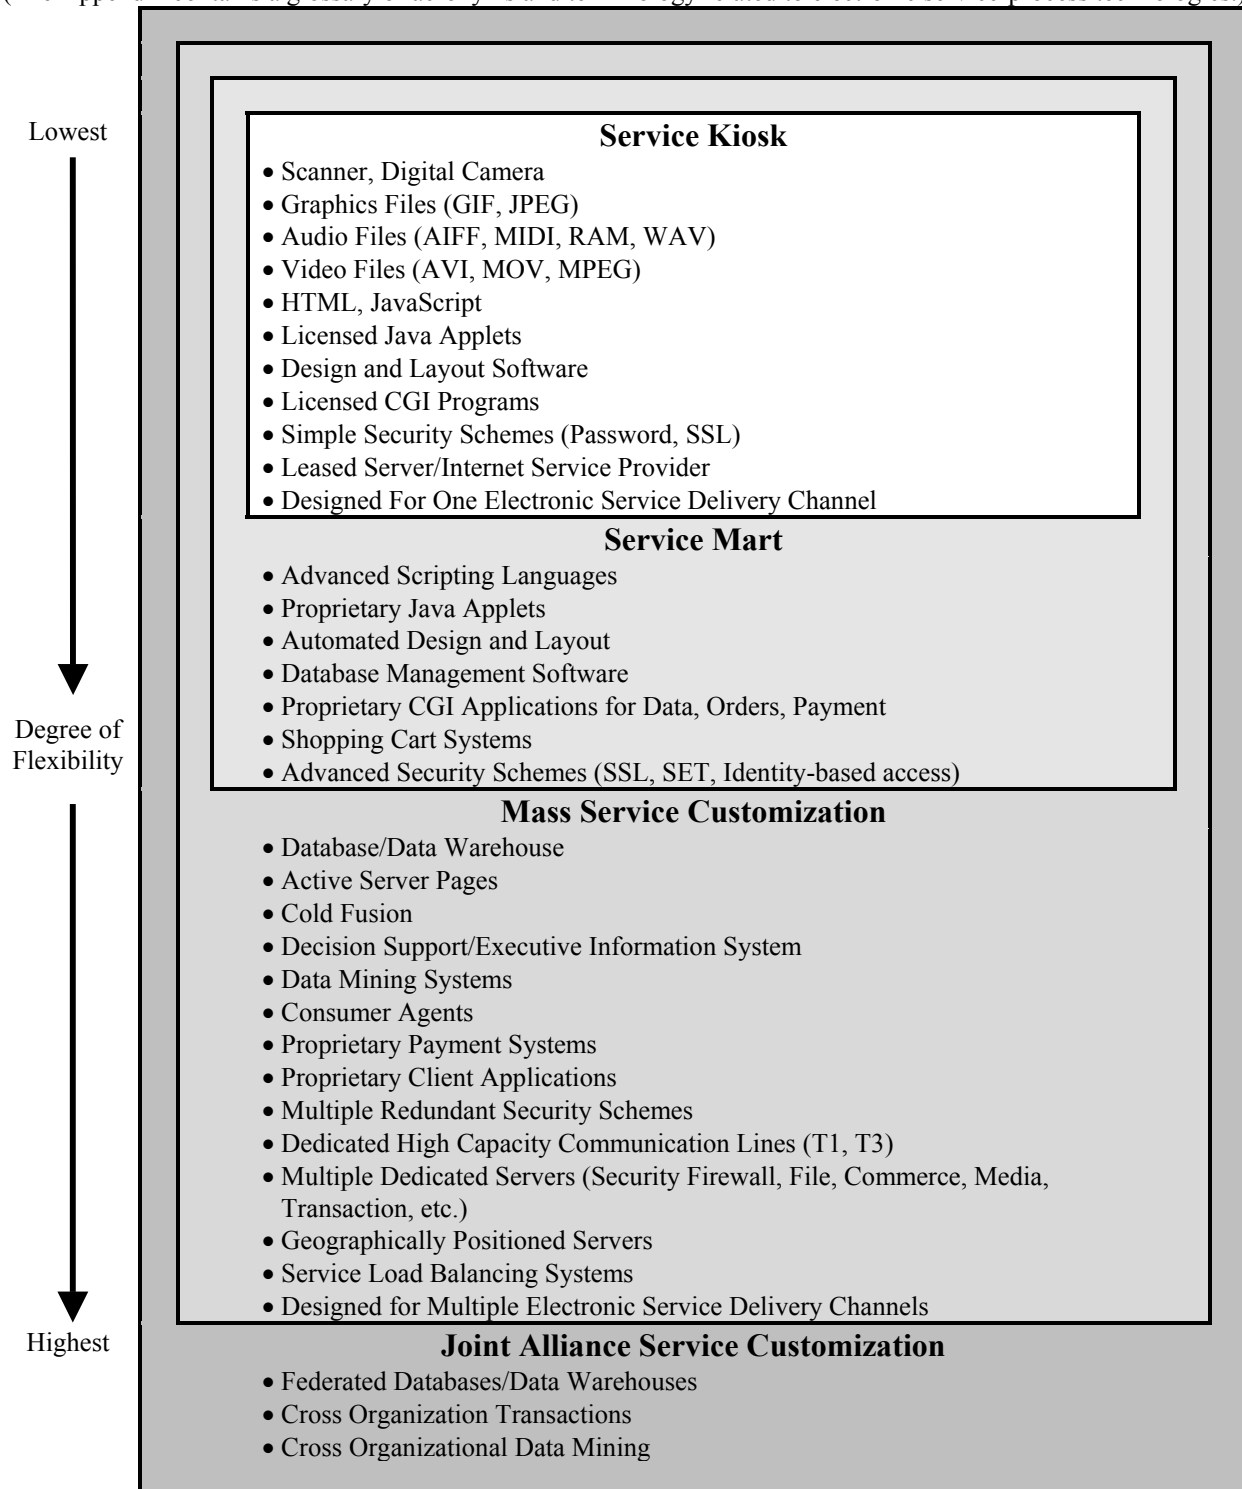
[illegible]

Lowest

Degree of Flexibility

Highest

**Service Kiosk**
- Scanner, Digital Camera
- Graphics Files (GIF, JPEG)
- Audio Files (AIFF, MIDI, RAM, WAV)
- Video Files (AVI, MOV, MPEG)
- HTML, JavaScript
- Licensed Java Applets
- Design and Layout Software
- Licensed CGI Programs
- Simple Security Schemes (Password, SSL)
- Leased Server/Internet Service Provider
- Designed For One Electronic Service Delivery Channel

**Service Mart**
- Advanced Scripting Languages
- Proprietary Java Applets
- Automated Design and Layout
- Database Management Software
- Proprietary CGI Applications for Data, Orders, Payment
- Shopping Cart Systems
- Advanced Security Schemes (SSL, SET, Identity-based access)

**Mass Service Customization**
- Database/Data Warehouse
- Active Server Pages
- Cold Fusion
- Decision Support/Executive Information System
- Data Mining Systems
- Consumer Agents
- Proprietary Payment Systems
- Proprietary Client Applications
- Multiple Redundant Security Schemes
- Dedicated High Capacity Communication Lines (T1, T3)
- Multiple Dedicated Servers (Security Firewall, File, Commerce, Media, Transaction, etc.)
- Geographically Positioned Servers
- Service Load Balancing Systems
- Designed for Multiple Electronic Service Delivery Channels

**Joint Alliance Service Customization**
- Federated Databases/Data Warehouses
- Cross Organization Transactions
- Cross Organizational Data Mining